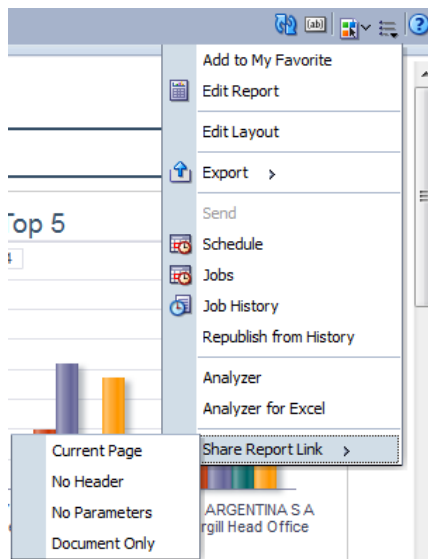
[ab]

Add to My Favorite
Edit Report
Edit Layout
Export >
Send
Schedule
Jobs
Job History
Republish from History
Analyzer
Analyzer for Excel
Share Report Link >

Top 5
4

Current Page
No Header
No Parameters
Document Only

ARGENTINA S A
rgill Head Office